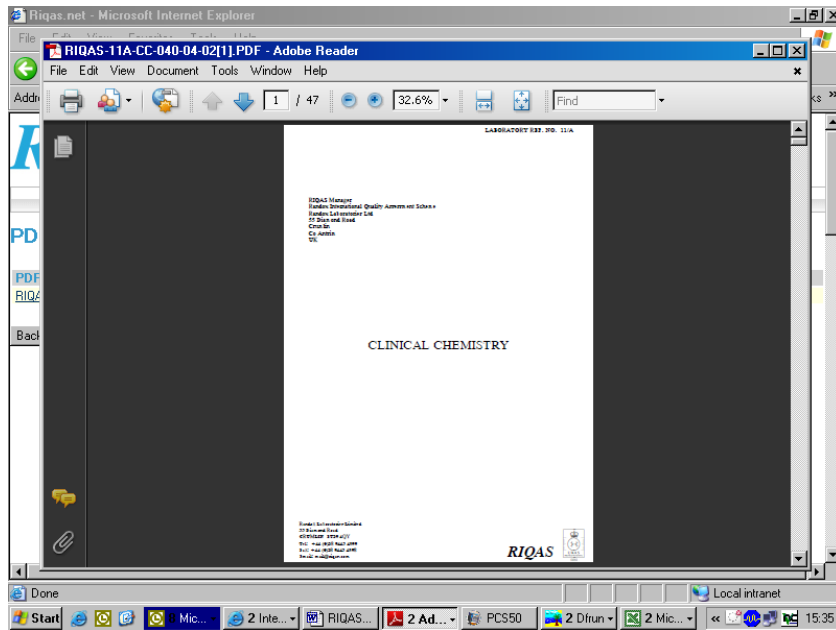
Riqas.net - Microsoft Internet Explorer

File

Addr

PD

PDF

RIQA

Back

RIQAS-11A-CC-040-04-02[1].PDF - Adobe Reader

File Edit View Document Tools Window Help

1 / 47

32.6%

Find

LABORATORY REF. NO. 11/A

RIQAS Manager
Randox International Quality Assessment Scheme
Randox Laboratories Ltd
55 Diamond Road
Crumlin
Co Antrim
UK

CLINICAL CHEMISTRY

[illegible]

RIQAS

Done

Local intranet

Start

Mic...

2 Inte...

RIQAS...

2 Ad...

PCS50

2 Dfrun

2 Mic...

15:35